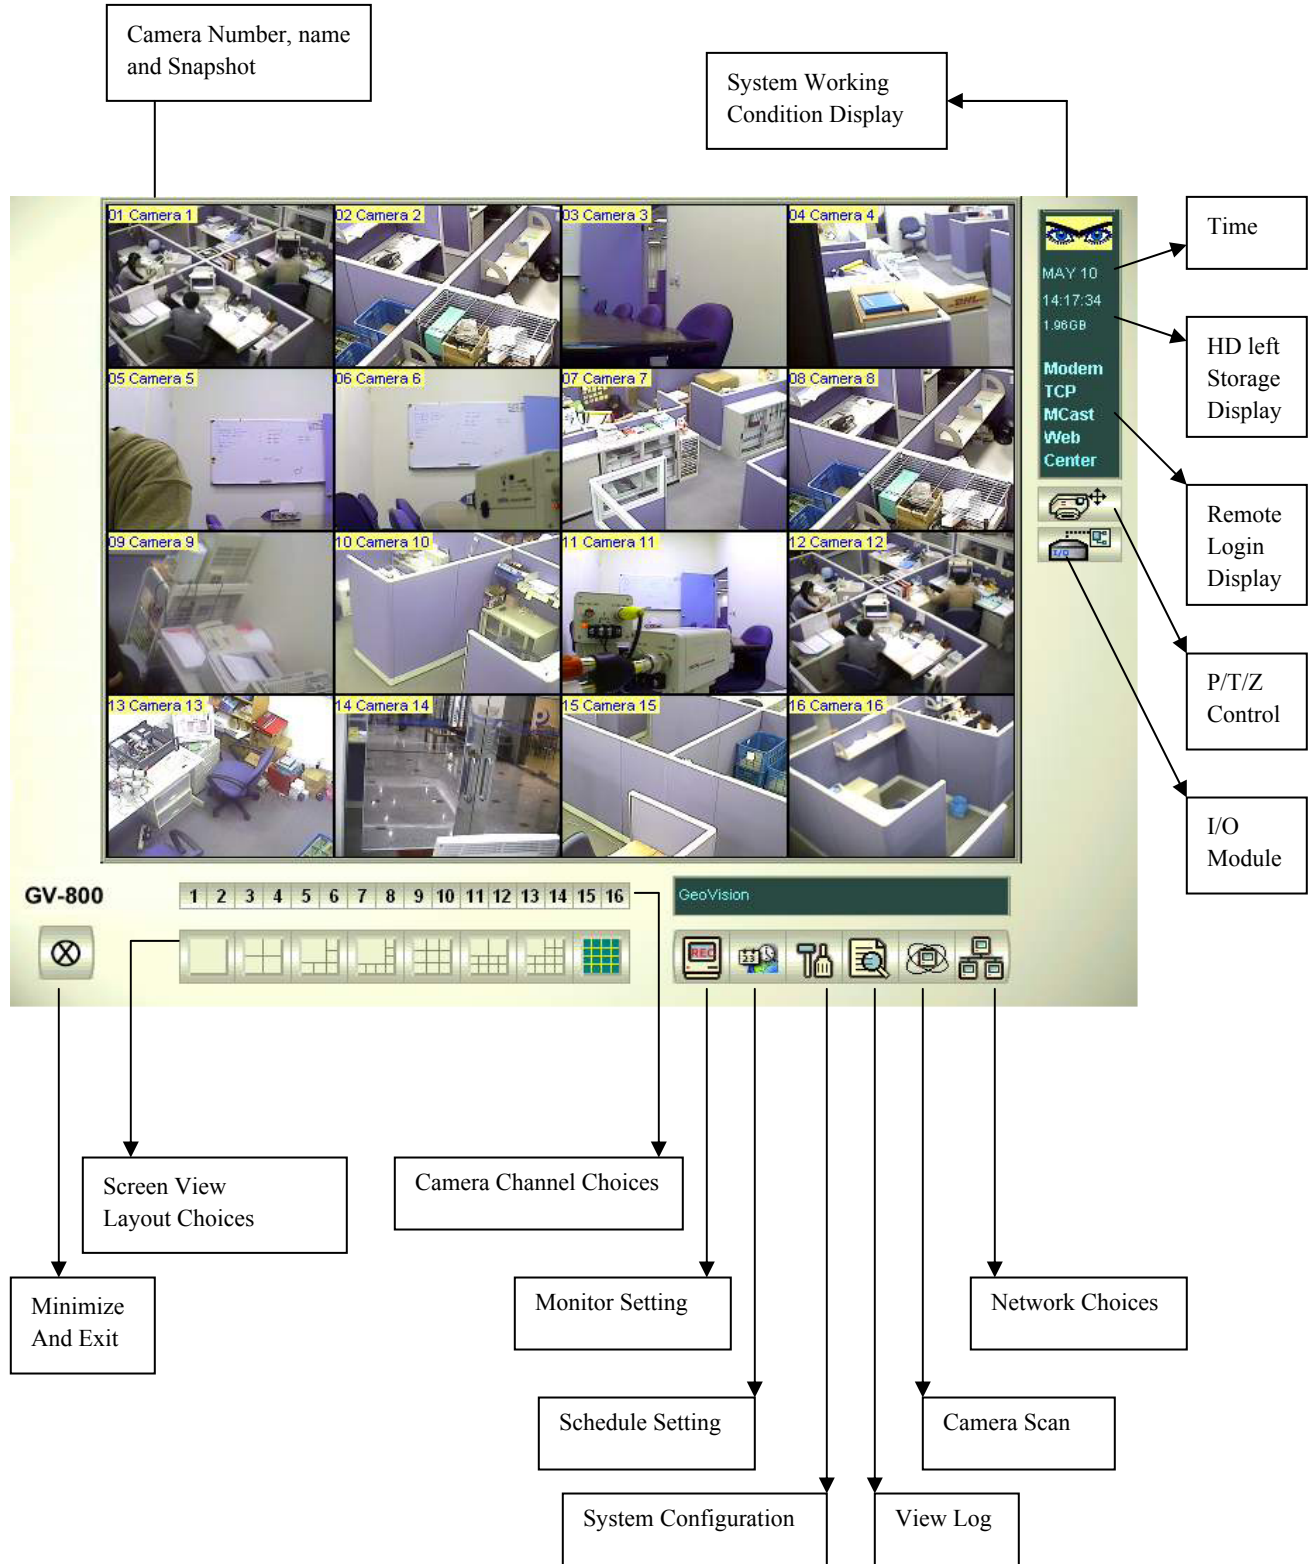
Camera Number, name and Snapshot

System Working Condition Display

01 Camera 1
02 Camera 2
03 Camera 3
04 Camera 4
05 Camera 5
06 Camera 6
07 Camera 7
08 Camera 8
09 Camera 9
10 Camera 10
11 Camera 11
12 Camera 12
13 Camera 13
14 Camera 14
15 Camera 15
16 Camera 16

MAY 10
14:17:34
1.96GB
Modem
TCP
MCast
Web
Center

I/O

Time

HD left Storage Display

Remote Login Display

P/T/Z Control

I/O Module

GV-800

1 2 3 4 5 6 7 8 9 10 11 12 13 14 15 16

GeoVision

REC

Screen View Layout Choices

Camera Channel Choices

Minimize And Exit

Monitor Setting

Network Choices

Schedule Setting

Camera Scan

System Configuration

View Log